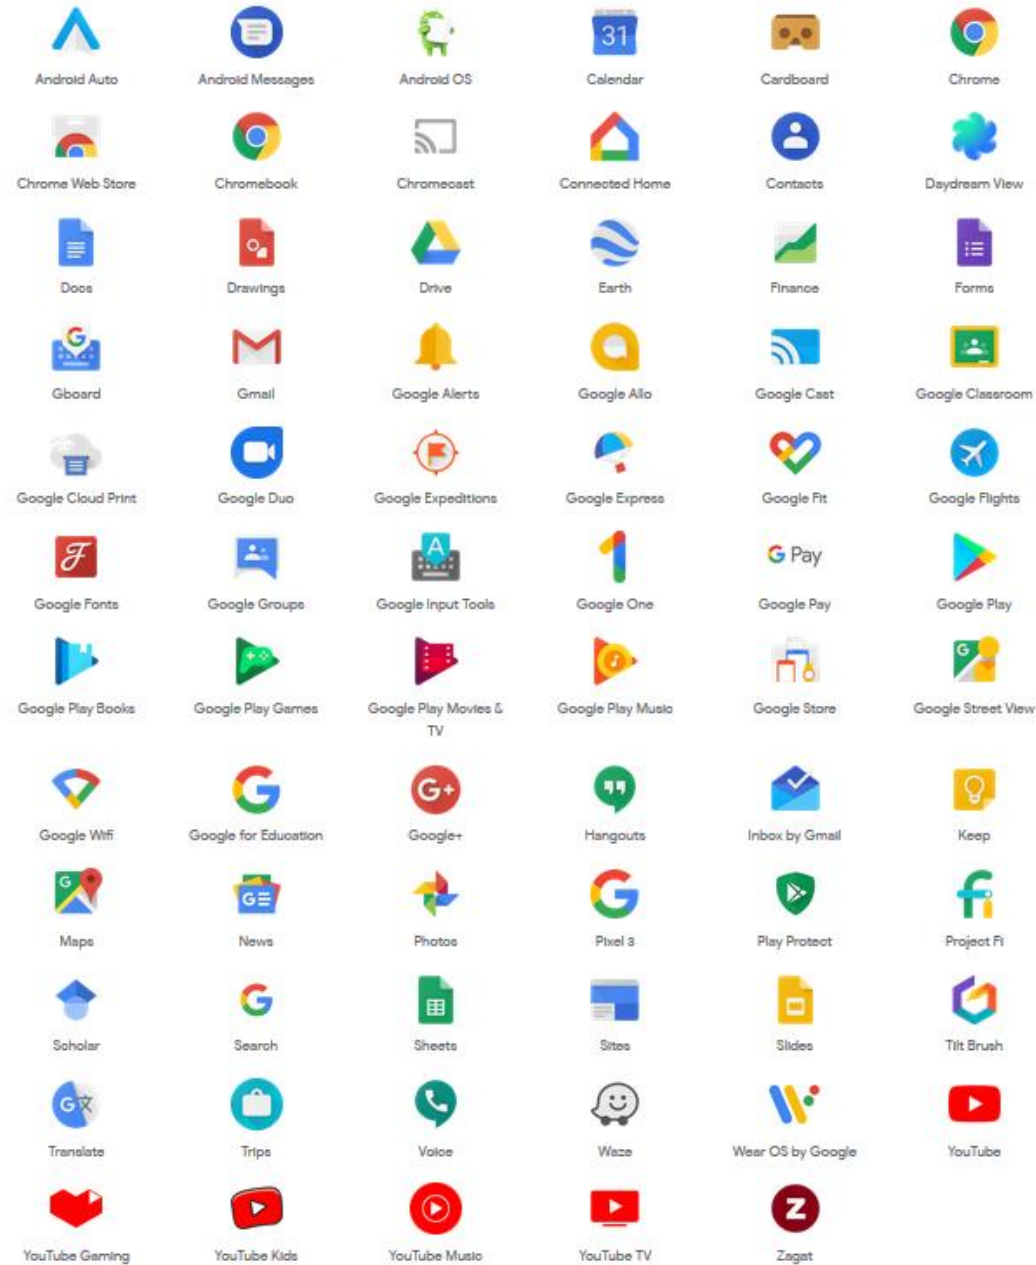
31
Android Auto
Android Messages
Android OS
Calendar
Cardboard
Chrome
Chrome Web Store
Chromebook
Chromecast
Connected Home
Contacts
Daydream View
Docs
Drawings
Drive
Earth
Finance
Forms
Gboard
Gmail
Google Alerts
Google Allo
Google Cast
Google Classroom
Google Cloud Print
Google Duo
Google Expeditions
Google Express
Google Fit
Google Flights
Google Fonts
Google Groups
Google Input Tools
Google One
G Pay
Google Pay
Google Play
Google Play Books
Google Play Games
Google Play Movies & TV
Google Play Music
Google Store
Google Street View
Google Wifi
Google for Education
Google+
Hangouts
Inbox by Gmail
Keep
Maps
News
Photos
Pixel 3
Play Protect
Project Fi
Scholar
Search
Sheets
Sites
Slides
Tilt Brush
Translate
Trips
Voice
Waze
Wear OS by Google
YouTube
YouTube Gaming
YouTube Kids
YouTube Music
YouTube TV
Zagat